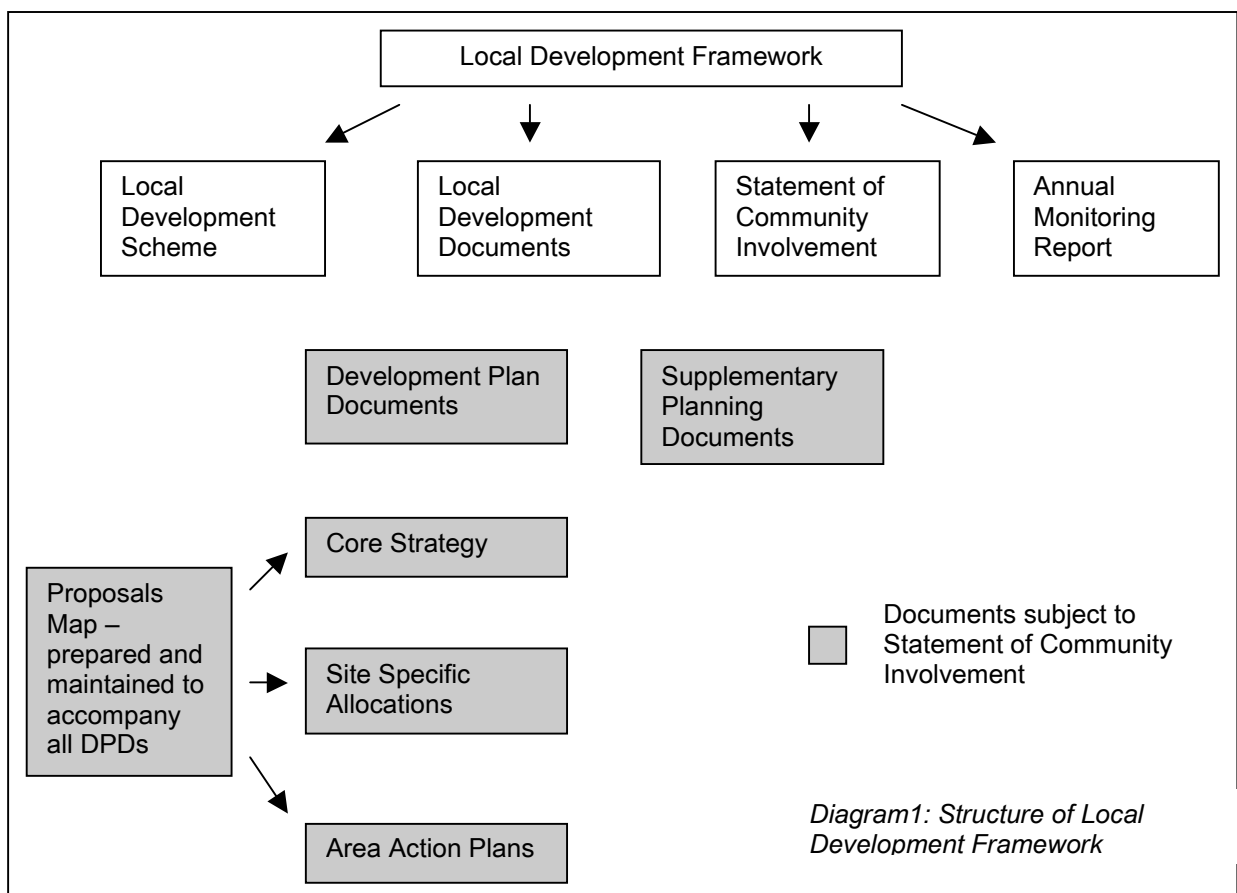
Local Development Framework

Local Development Scheme

Local Development Documents

Statement of Community Involvement

Annual Monitoring Report

Development Plan Documents

Supplementary Planning Documents

Proposals Map – prepared and maintained to accompany all DPDs

Core Strategy

Site Specific Allocations

Area Action Plans

Documents subject to Statement of Community Involvement

Diagram1: Structure of Local Development Framework